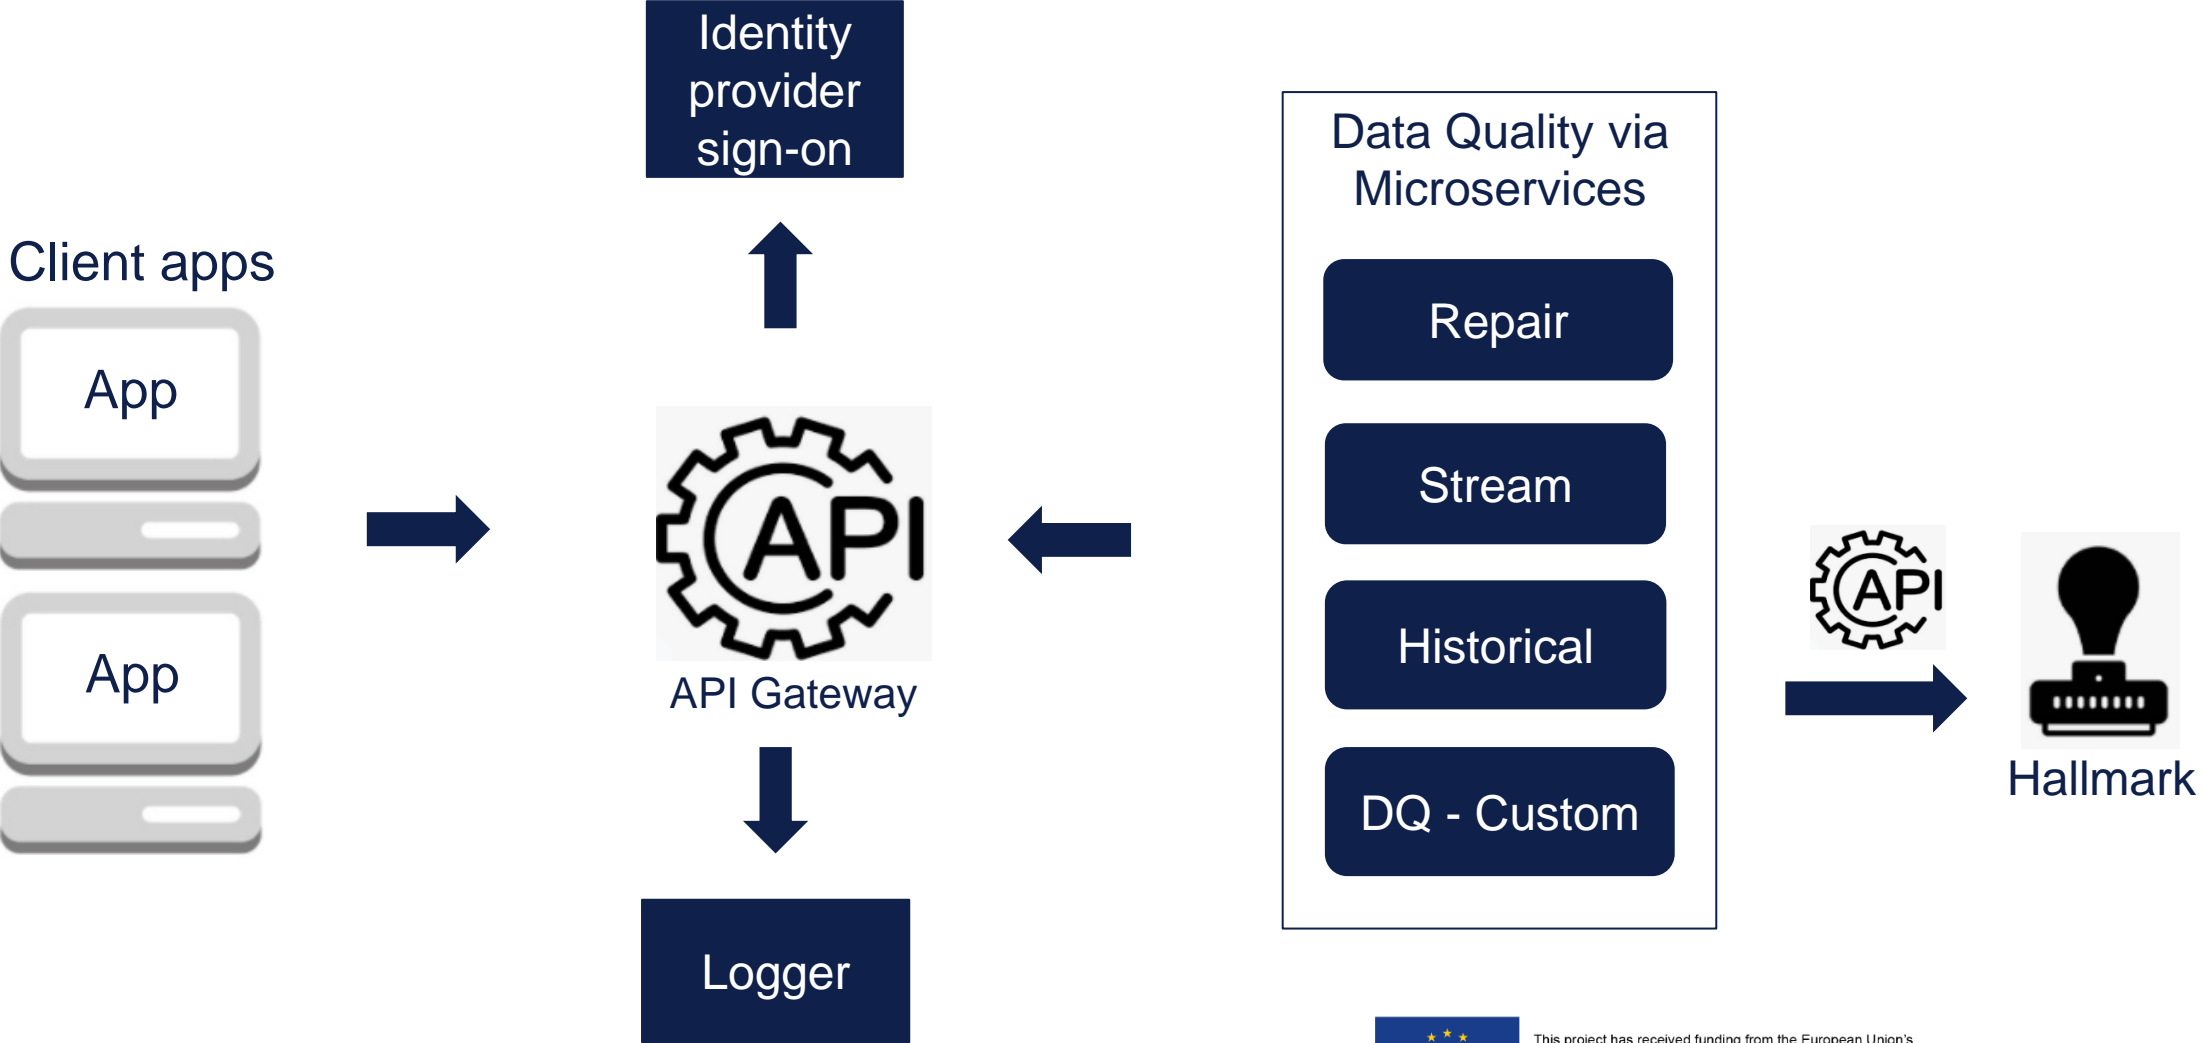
Identity provider sign-on

Client apps

App

App

API

API Gateway

Logger

Data Quality via Microservices

Repair

Stream

Historical

DQ - Custom

API

Hallmark

This project has received funding from the European Union's